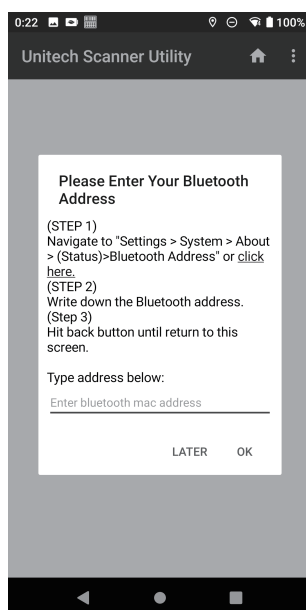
0:22 100%

Unitech Scanner Utility

Please Enter Your Bluetooth Address

(STEP 1)
Navigate to "Settings > System > About > (Status)>Bluetooth Address" or click here.
(STEP 2)
Write down the Bluetooth address.
(Step 3)
Hit back button until return to this screen.

Type address below:

Enter bluetooth mac address

LATER OK